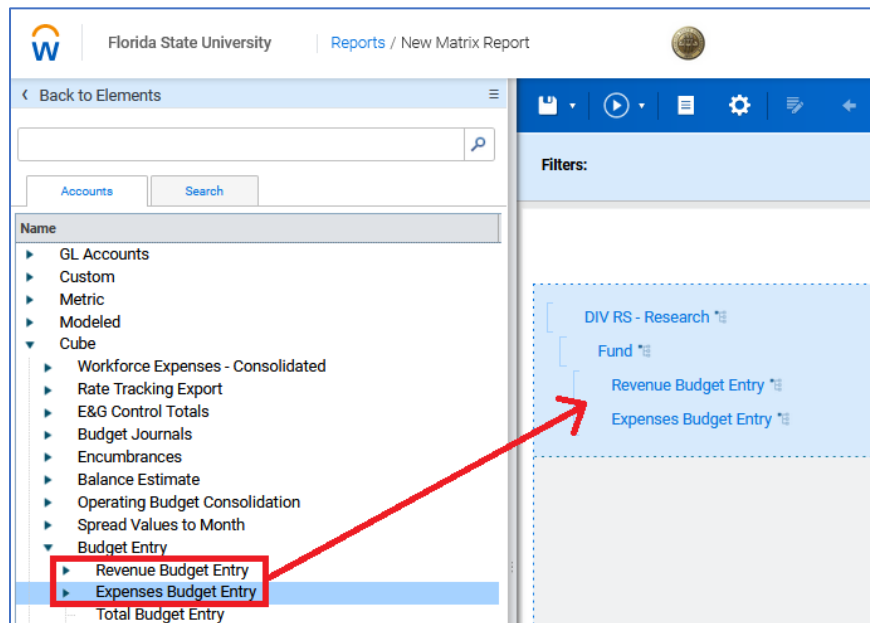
Florida State University

Reports / New Matrix Report

Back to Elements

Accounts

Search

Name

GL Accounts
Custom
Metric
Modeled
Cube
Workforce Expenses - Consolidated
Rate Tracking Export
E&G Control Totals
Budget Journals
Encumbrances
Balance Estimate
Operating Budget Consolidation
Spread Values to Month
Budget Entry
Revenue Budget Entry
Expenses Budget Entry
Total Budget Entry

Filters:

DIV RS - Research
Fund
Revenue Budget Entry
Expenses Budget Entry